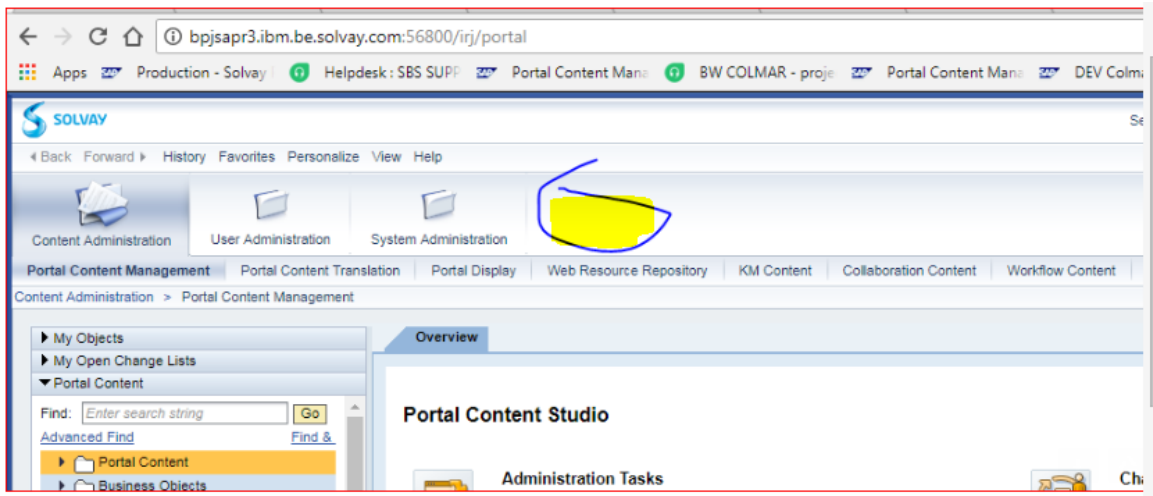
bpjsapr3.ibm.be.solvay.com:56800/irj/portal

Apps Production - Solvay Helpdesk : SBS SUPP Portal Content Mana BW COLMAR - proje Portal Content Mana DEV Colm

SOLVAY

Se

◀Back Forward ▶ History Favorites Personalize View Help

Content Administration User Administration System Administration

Portal Content Management Portal Content Translation Portal Display Web Resource Repository KM Content Collaboration Content Workflow Content

Content Administration > Portal Content Management

▶ My Objects
▶ My Open Change Lists
▼ Portal Content

Find: Enter search string Go
Advanced Find Find &

Portal Content
Business Objects

Overview

Portal Content Studio

Administration Tasks

Ch